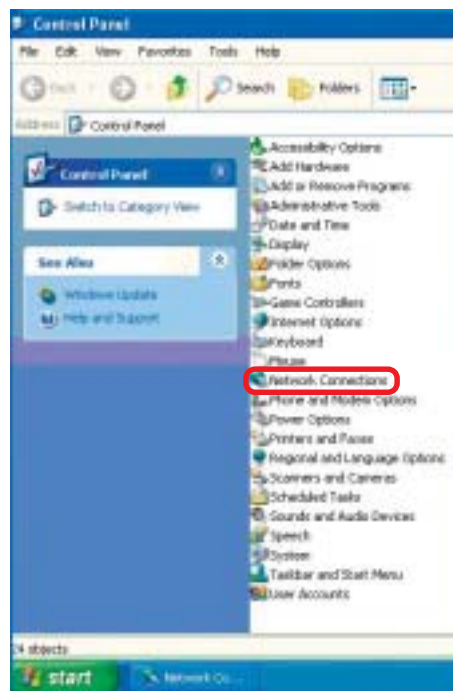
Control Panel

File Edit View Favorites Tools Help

Back Search Folders

Address Control Panel

Control Panel

Switch to Category View

See Also

Windows Update

Help and Support

Accessibility Options
Add Hardware
Add or Remove Programs
Administrative Tools
Date and Time
Display
Folder Options
Fonts
Game Controllers
Internet Options
Keyboard
Mouse
Network Connections
Phone and Modem Options
Power Options
Printers and Faxes
Regional and Language Options
Scanners and Cameras
Scheduled Tasks
Sounds and Audio Devices
Speech
System
Taskbar and Start Menu
User Accounts

24 objects

start

Network Co...